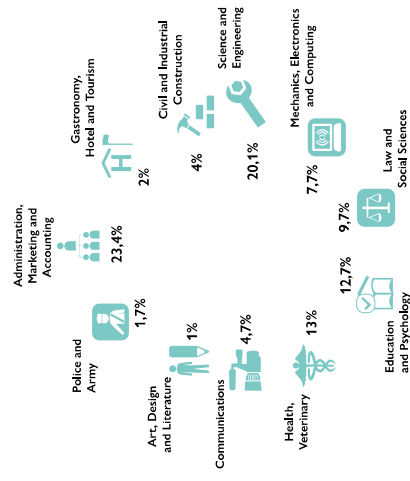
Administration, Marketing and Accounting
23,4%

Gastronomy, Hotel and Tourism
2%

Civil and Industrial Construction
4%

Science and Engineering
20,1%

Mechanics, Electronics and Computing
7,7%

Law and Social Sciences
9,7%

Education and Psychology
12,7%

Health, Veterinary
13%

Communications
4,7%

Art, Design and Literature
1%

Police and Army
1,7%